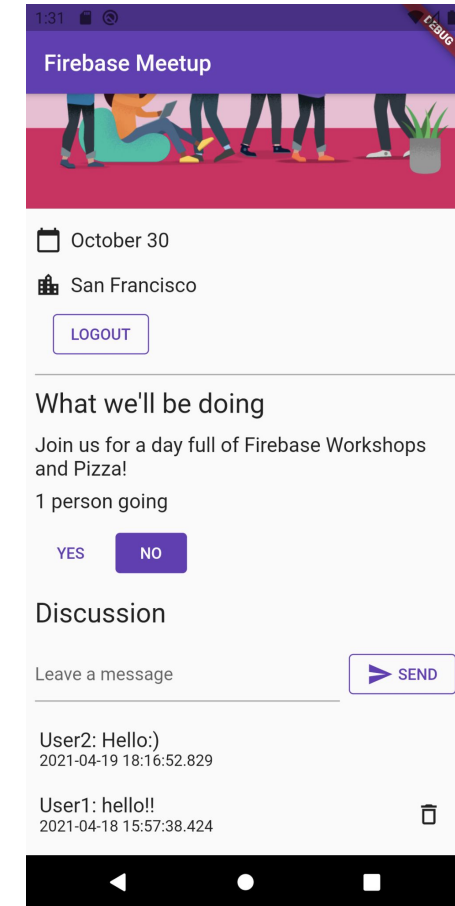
1:31

DEBUG

Firebase Meetup

October 30

San Francisco

LOGOUT

What we'll be doing

Join us for a day full of Firebase Workshops and Pizza!

1 person going

YES NO

Discussion

Leave a message

SEND

User2: Hello:)
2021-04-19 18:16:52.829

User1: hello!!
2021-04-18 15:57:38.424